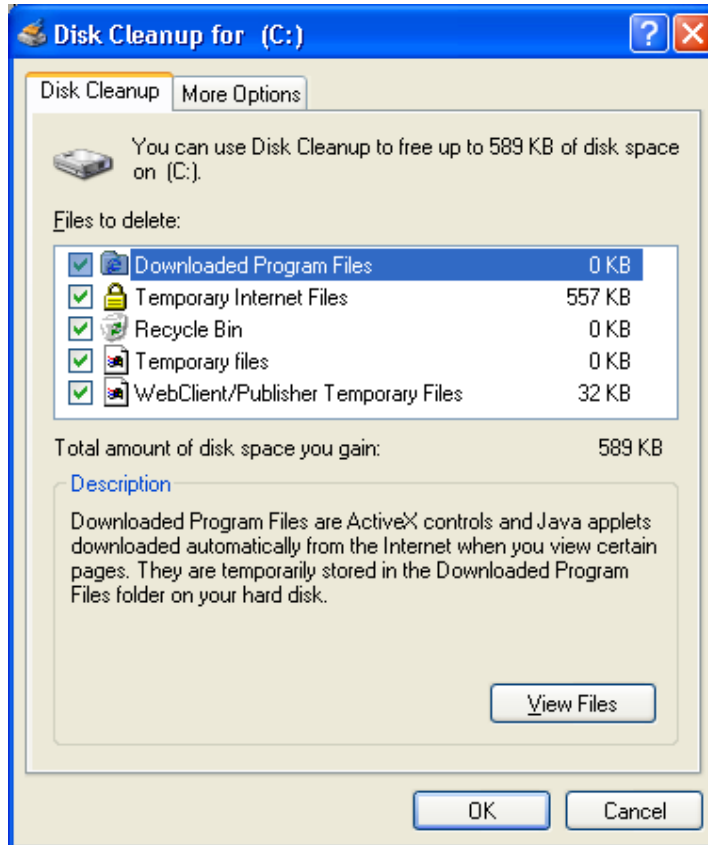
Disk Cleanup for (C:)

Disk Cleanup | More Options

You can use Disk Cleanup to free up to 589 KB of disk space on (C:).

Files to delete:

| | | |
|---|---|---|
| ☑ | Downloaded Program Files | 0 KB |
| ☑ | Temporary Internet Files | 557 KB |
| ☑ | Recycle Bin | 0 KB |
| ☑ | Temporary files | 0 KB |
| ☑ | WebClient/Publisher Temporary Files | 32 KB |

Total amount of disk space you gain: 589 KB

Description

Downloaded Program Files are ActiveX controls and Java applets downloaded automatically from the Internet when you view certain pages. They are temporarily stored in the Downloaded Program Files folder on your hard disk.

View Files

OK Cancel